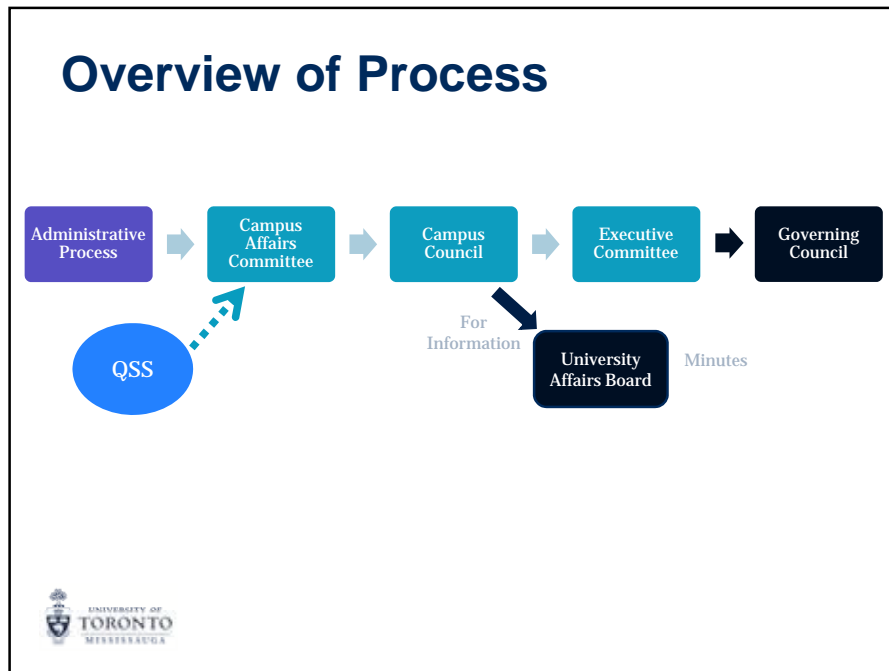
Overview of Process

Administrative Process

Campus Affairs Committee

Campus Council

Executive Committee

Governing Council

QSS

For Information

University Affairs Board

Minutes

UNIVERSITY OF TORONTO MISSISSAUGA